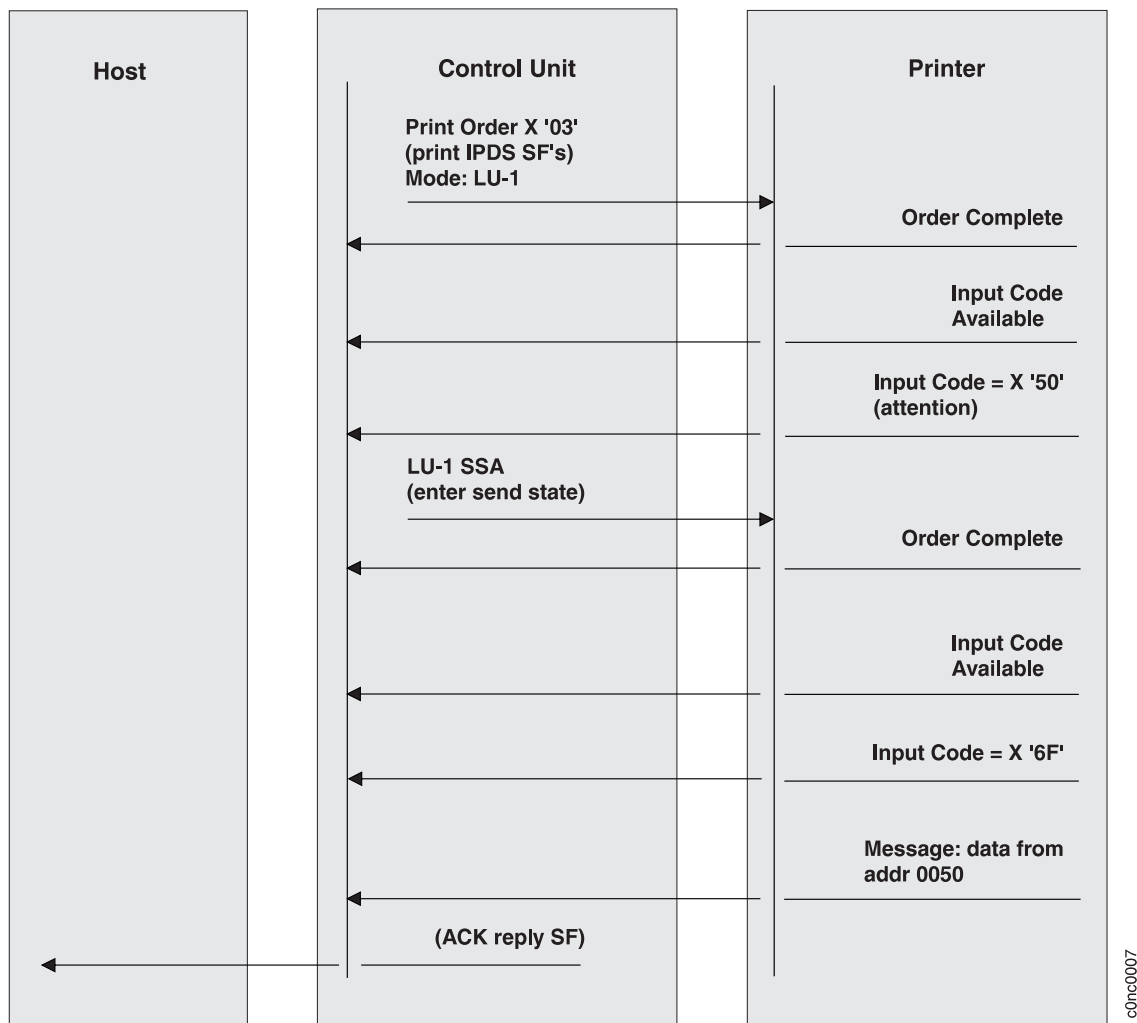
Host

Control Unit

Printer

Print Order X '03'
(print IPDS SF's)
Mode: LU-1

Order Complete

Input Code
Available

Input Code = X '50'
(attention)

LU-1 SSA
(enter send state)

Order Complete

Input Code
Available

Input Code = X '6F'

Message: data from
addr 0050

(ACK reply SF)

c0nc0007